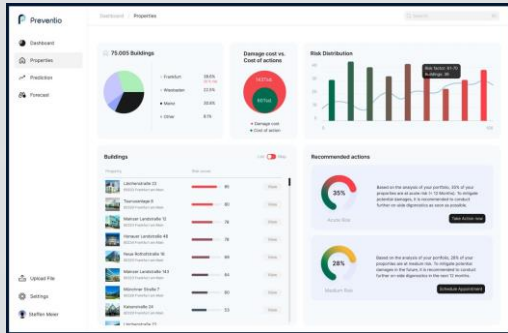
Preventio

Dashboard
Properties
Prediction
Forecast

Upload File
Settings
Steffen Meier

Dashboard / Properties

Search

75.005 Buildings

Frankfurt 38,6%
Wiesbaden 22,5%
Mainz 30,4%
Other 8,1%

Damage cost vs. Cost of actions

Damage cost
Cost of action

Risk Distribution

Risk factor: 91.7%
Buildings: 31

Buildings

List Map

Property Risk score

Lärchenstraße 22 80 View
Sonnenstieg 6 80 View
Mainzer Landstraße 13 76 View
Hanauer Landstraße 48 78 View
Neue Rothofstraße 15 80 View
Mainzer Landstraße 143 78 View
Münchner Straße 7 78 View
Kaiserstraße 24 75 View

Recommended actions

35%
Acute Risk

Based on the analysis of your portfolio, 35% of your properties are at acute risk in 12 Months. To mitigate potential damages, it is recommended to conduct further on-side diagnostics as soon as possible.

Take Action now

28%
Medium Risk

Based on the analysis of your portfolio, 28% of your properties are at medium risk. To mitigate potential damages in the future, it is recommended to conduct further on-side diagnostics in the next 12 months.

Schedule Appointment